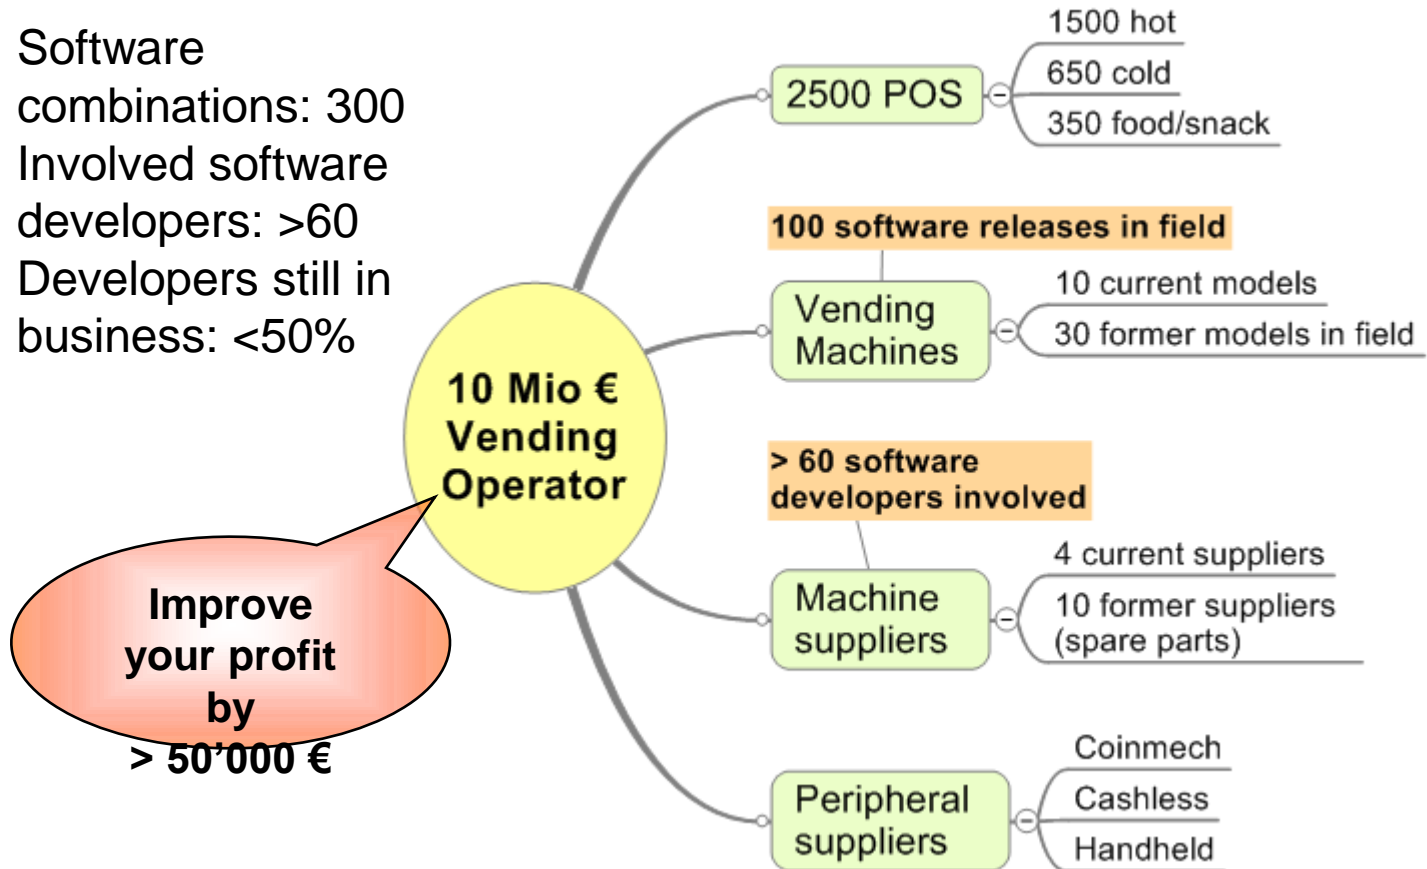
Software combinations: 300
Involved software developers: >60
Developers still in business: <50%

10 Mio €
Vending
Operator

Improve your profit by
> 50’000 €

2500 POS
1500 hot
650 cold
350 food/snack

100 software releases in field

Vending Machines
10 current models
30 former models in field

> 60 software developers involved

Machine suppliers
4 current suppliers
10 former suppliers (spare parts)

Peripheral suppliers
Coinmech
Cashless
Handheld